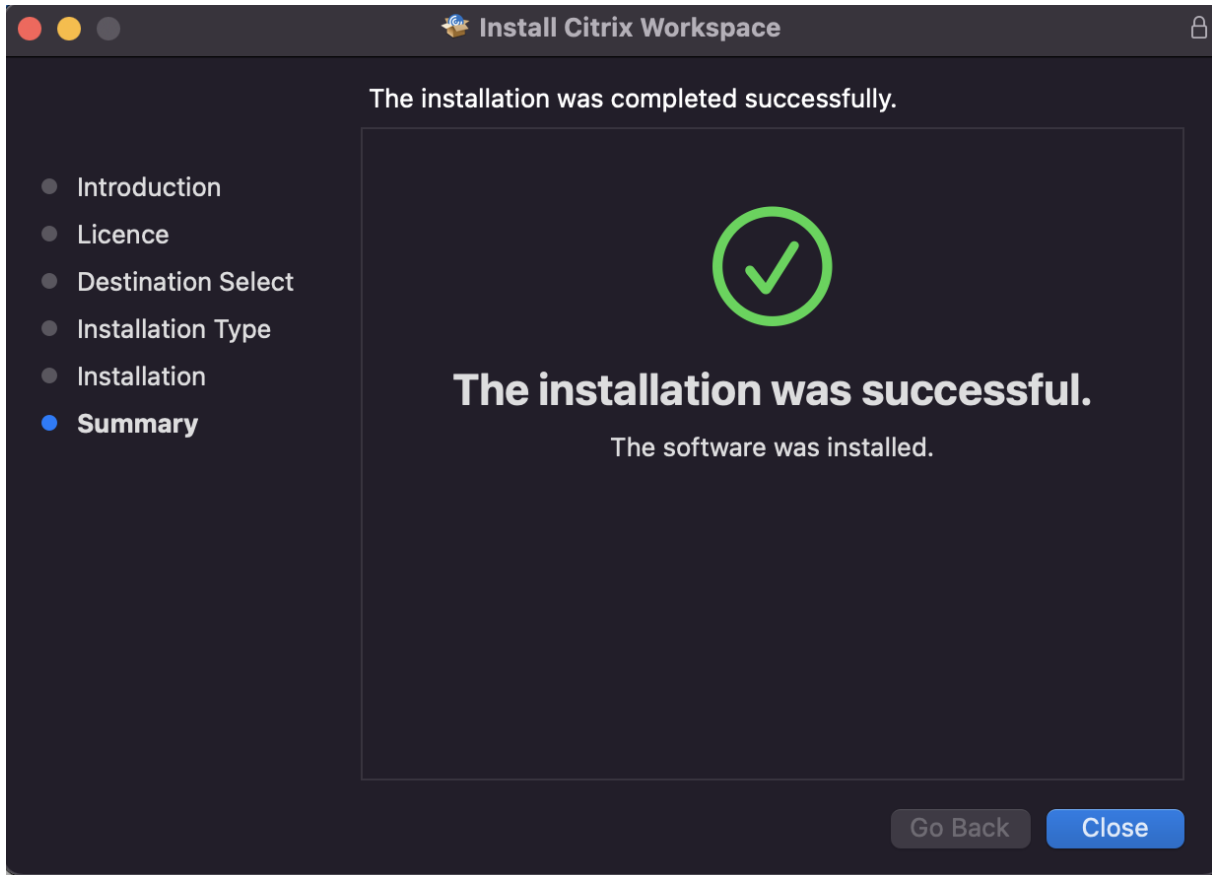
Install Citrix Workspace

The installation was completed successfully.

Introduction
Licence
Destination Select
Installation Type
Installation
Summary

The installation was successful.

The software was installed.

Go Back
Close